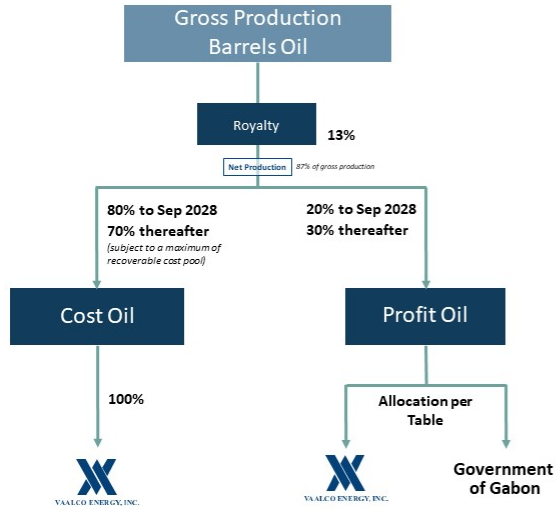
Gross Production
Barrels Oil

Royalty

13%

Net Production

87% of gross production

80% to Sep 2028
70% thereafter
(subject to a maximum of recoverable cost pool)

20% to Sep 2028
30% thereafter

Cost Oil

Profit Oil

100%

Allocation per Table

VAALCO ENERGY, INC.

VAALCO ENERGY, INC.

Government of Gabon